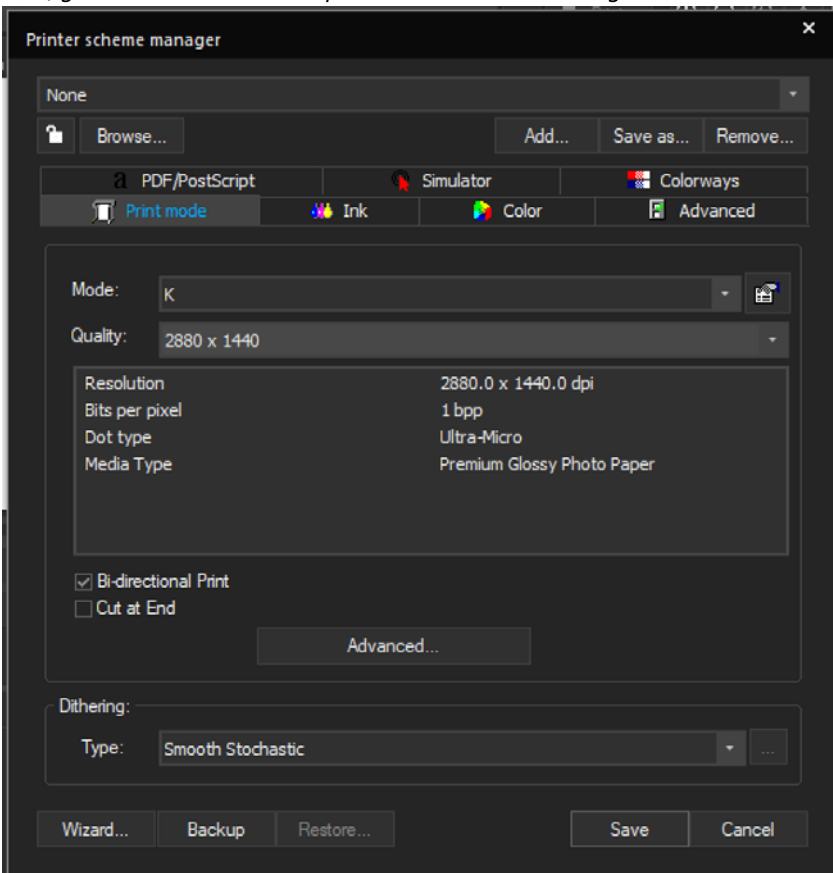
Printer scheme manager

None

Browse...

Add...

Save as...

Remove...

PDF/PostScript

Simulator

Colorways

Print mode

Ink

Color

Advanced

Mode:

K

Quality:

2880 x 1440

| | |
|---|---|
| Resolution | 2880.0 x 1440.0 dpi |
| Bits per pixel | 1 bpp |
| Dot type | Ultra-Micro |
| Media Type | Premium Glossy Photo Paper |

Bi-directional Print

Cut at End

Advanced...

Dithering:

Type:

Smooth Stochastic

...

Wizard...

Backup

Restore...

Save

Cancel